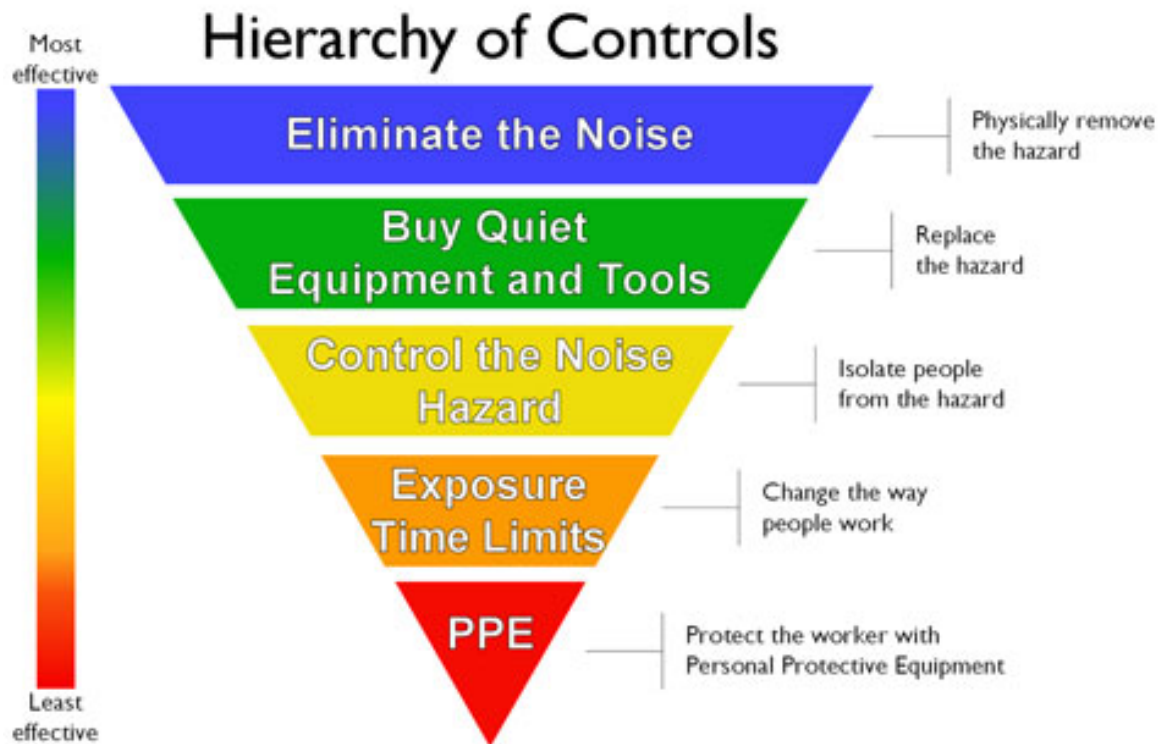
Hierarchy of Controls

Most effective

Eliminate the Noise

Physically remove the hazard

Buy Quiet Equipment and Tools

Replace the hazard

Control the Noise Hazard

Isolate people from the hazard

Exposure Time Limits

Change the way people work

PPE

Protect the worker with Personal Protective Equipment

Least effective